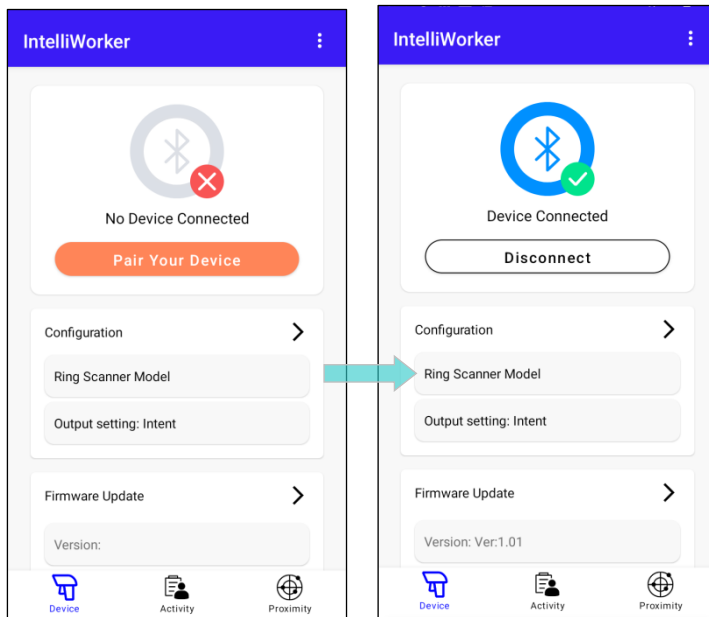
IntelliWorker

No Device Connected

Pair Your Device

Configuration

Ring Scanner Model

Output setting: Intent

Firmware Update

Version:

Device Activity Proximity

IntelliWorker

Device Connected

Disconnect

Configuration

Ring Scanner Model

Output setting: Intent

Firmware Update

Version: Ver:1.01

Device Activity Proximity